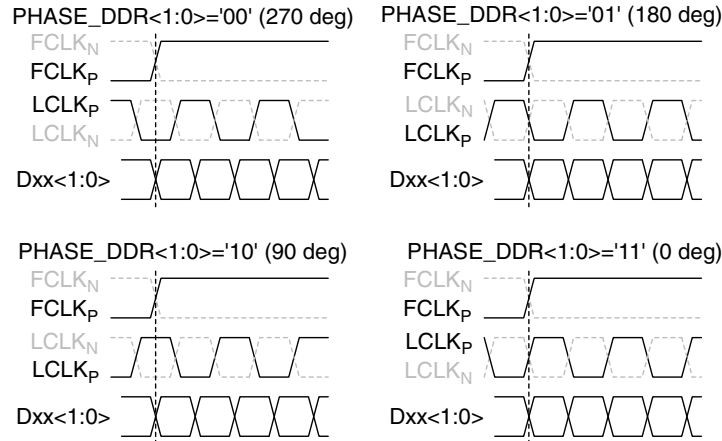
PHASE_DDR<1:0>='00' (270 deg)

$FCLK_N$

$FCLK_P$

$LCLK_P$

$LCLK_N$

Dxx<1:0>

PHASE_DDR<1:0>='01' (180 deg)

$FCLK_N$

$FCLK_P$

$LCLK_N$

$LCLK_P$

Dxx<1:0>

PHASE_DDR<1:0>='10' (90 deg)

$FCLK_N$

$FCLK_P$

$LCLK_N$

$LCLK_P$

Dxx<1:0>

PHASE_DDR<1:0>='11' (0 deg)

$FCLK_N$

$FCLK_P$

$LCLK_P$

$LCLK_N$

Dxx<1:0>